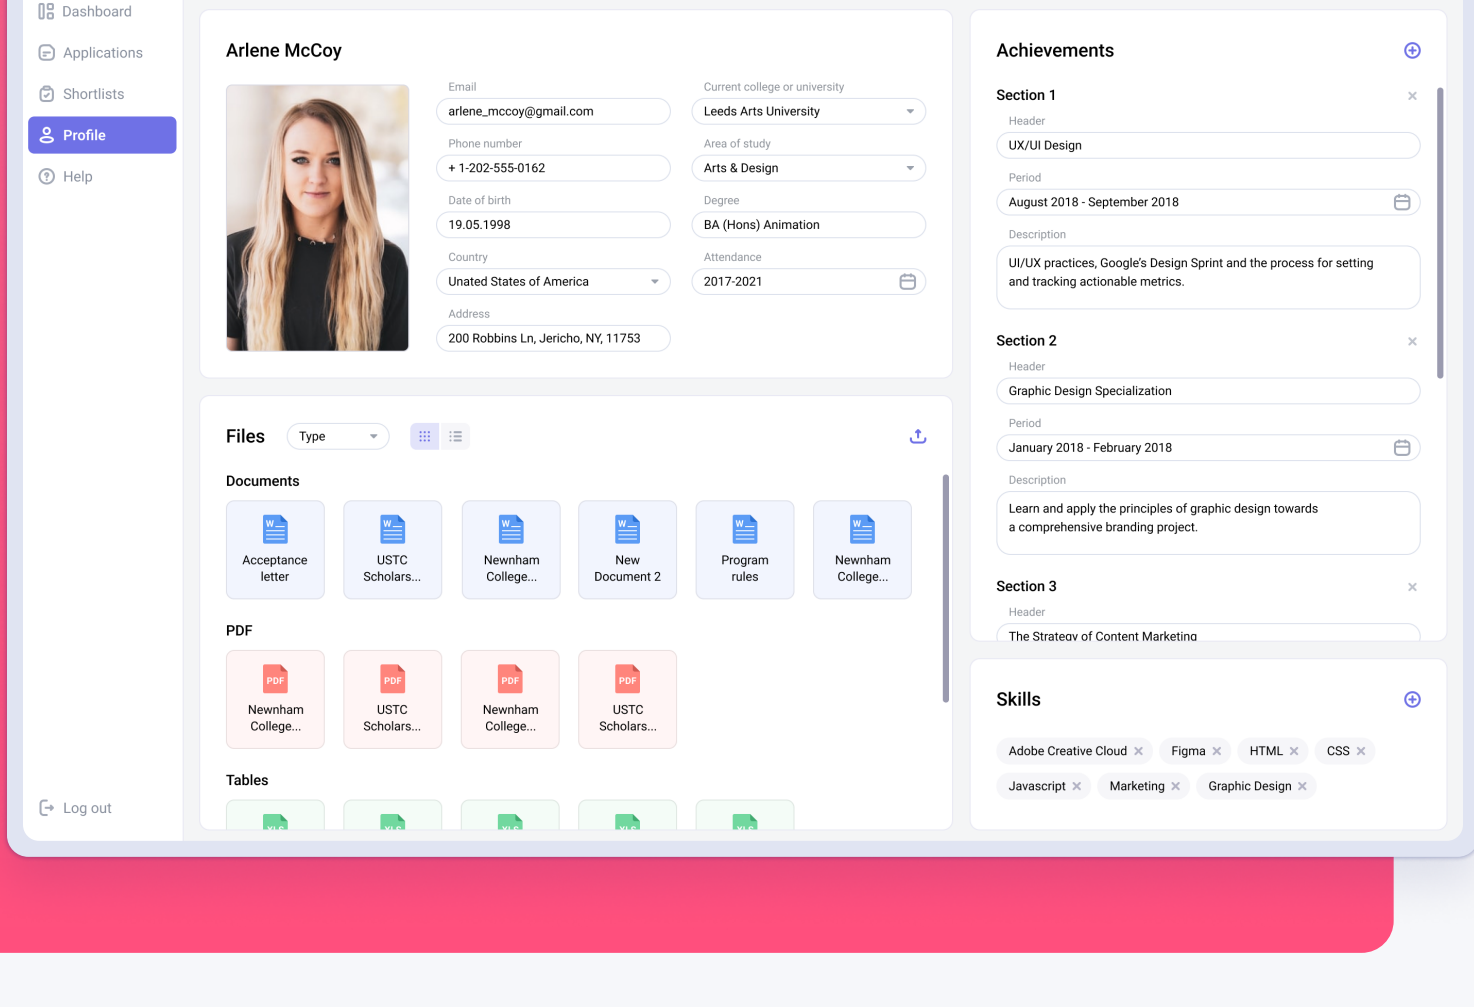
Dashboard
Applications
Shortlists
Profile
Help

Log out

Arlene McCoy

Email
arlene_mccoy@gmail.com

Current college or university
Leeds Arts University

Phone number
+ 1-202-555-0162

Area of study
Arts & Design

Date of birth
19.05.1998

Degree
BA (Hons) Animation

Country
Unated States of America

Attendance
2017-2021

Address
200 Robbins Ln, Jericho, NY, 11753

Files
Type

Documents

Acceptance letter
USTC Scholars...
Newnham College...
New Document 2
Program rules
Newnham College...

PDF

Newnham College...
USTC Scholars...
Newnham College...
USTC Scholars...

Tables

Achievements

Section 1
Header
UX/UI Design
Period
August 2018 - September 2018
Description
UI/UX practices, Google's Design Sprint and the process for setting and tracking actionable metrics.

Section 2
Header
Graphic Design Specialization
Period
January 2018 - February 2018
Description
Learn and apply the principles of graphic design towards a comprehensive branding project.

Section 3
Header
The Strategy of Content Marketing

Skills

Adobe Creative Cloud
Figma
HTML
CSS
Javascript
Marketing
Graphic Design